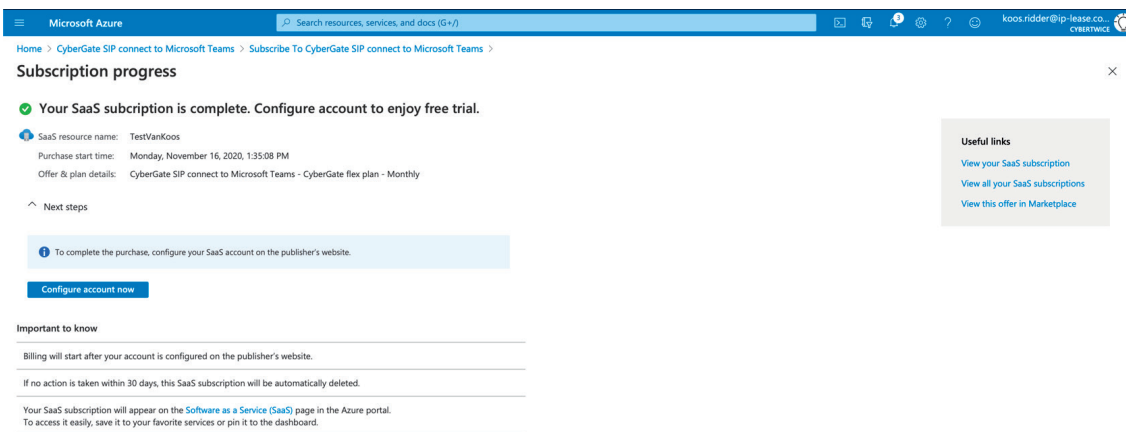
Microsoft Azure

Search resources, services, and docs (G+/)

3

koos.ridder@ip-lease.co...
CYBERTWICE

Home > CyberGate SIP connect to Microsoft Teams > Subscribe To CyberGate SIP connect to Microsoft Teams >

Subscription progress

×

Your SaaS subcription is complete. Configure account to enjoy free trial.

SaaS resource name: TestVanKoos
Purchase start time: Monday, November 16, 2020, 1:35:08 PM
Offer & plan details: CyberGate SIP connect to Microsoft Teams - CyberGate flex plan - Monthly

Next steps

To complete the purchase, configure your SaaS account on the publisher's website.

Configure account now

Important to know

Billing will start after your account is configured on the publisher's website.

If no action is taken within 30 days, this SaaS subscription will be automatically deleted.

Your SaaS subscription will appear on the Software as a Service (SaaS) page in the Azure portal.
To access it easily, save it to your favorite services or pin it to the dashboard.

Useful links

View your SaaS subscription

View all your SaaS subscriptions

View this offer in Marketplace